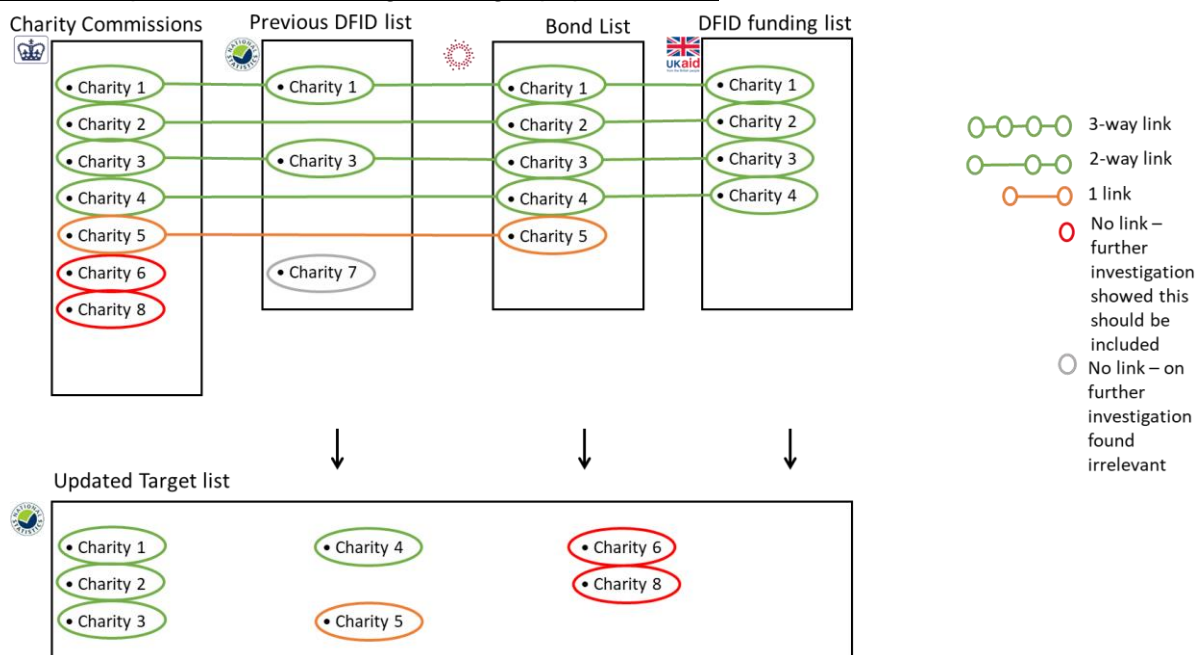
Charity Commissions

Charity 1
Charity 2
Charity 3
Charity 4
Charity 5
Charity 6
Charity 8

Previous DFID list

Charity 1
Charity 3
Charity 7

Bond List

Charity 1
Charity 2
Charity 3
Charity 4
Charity 5

DFID funding list

UKaid

Charity 1
Charity 2
Charity 3
Charity 4

3-way link
2-way link
1 link
No link – further investigation showed this should be included
No link – on further investigation found irrelevant

Updated Target list

Charity 1
Charity 2
Charity 3
Charity 4
Charity 5
Charity 6
Charity 8